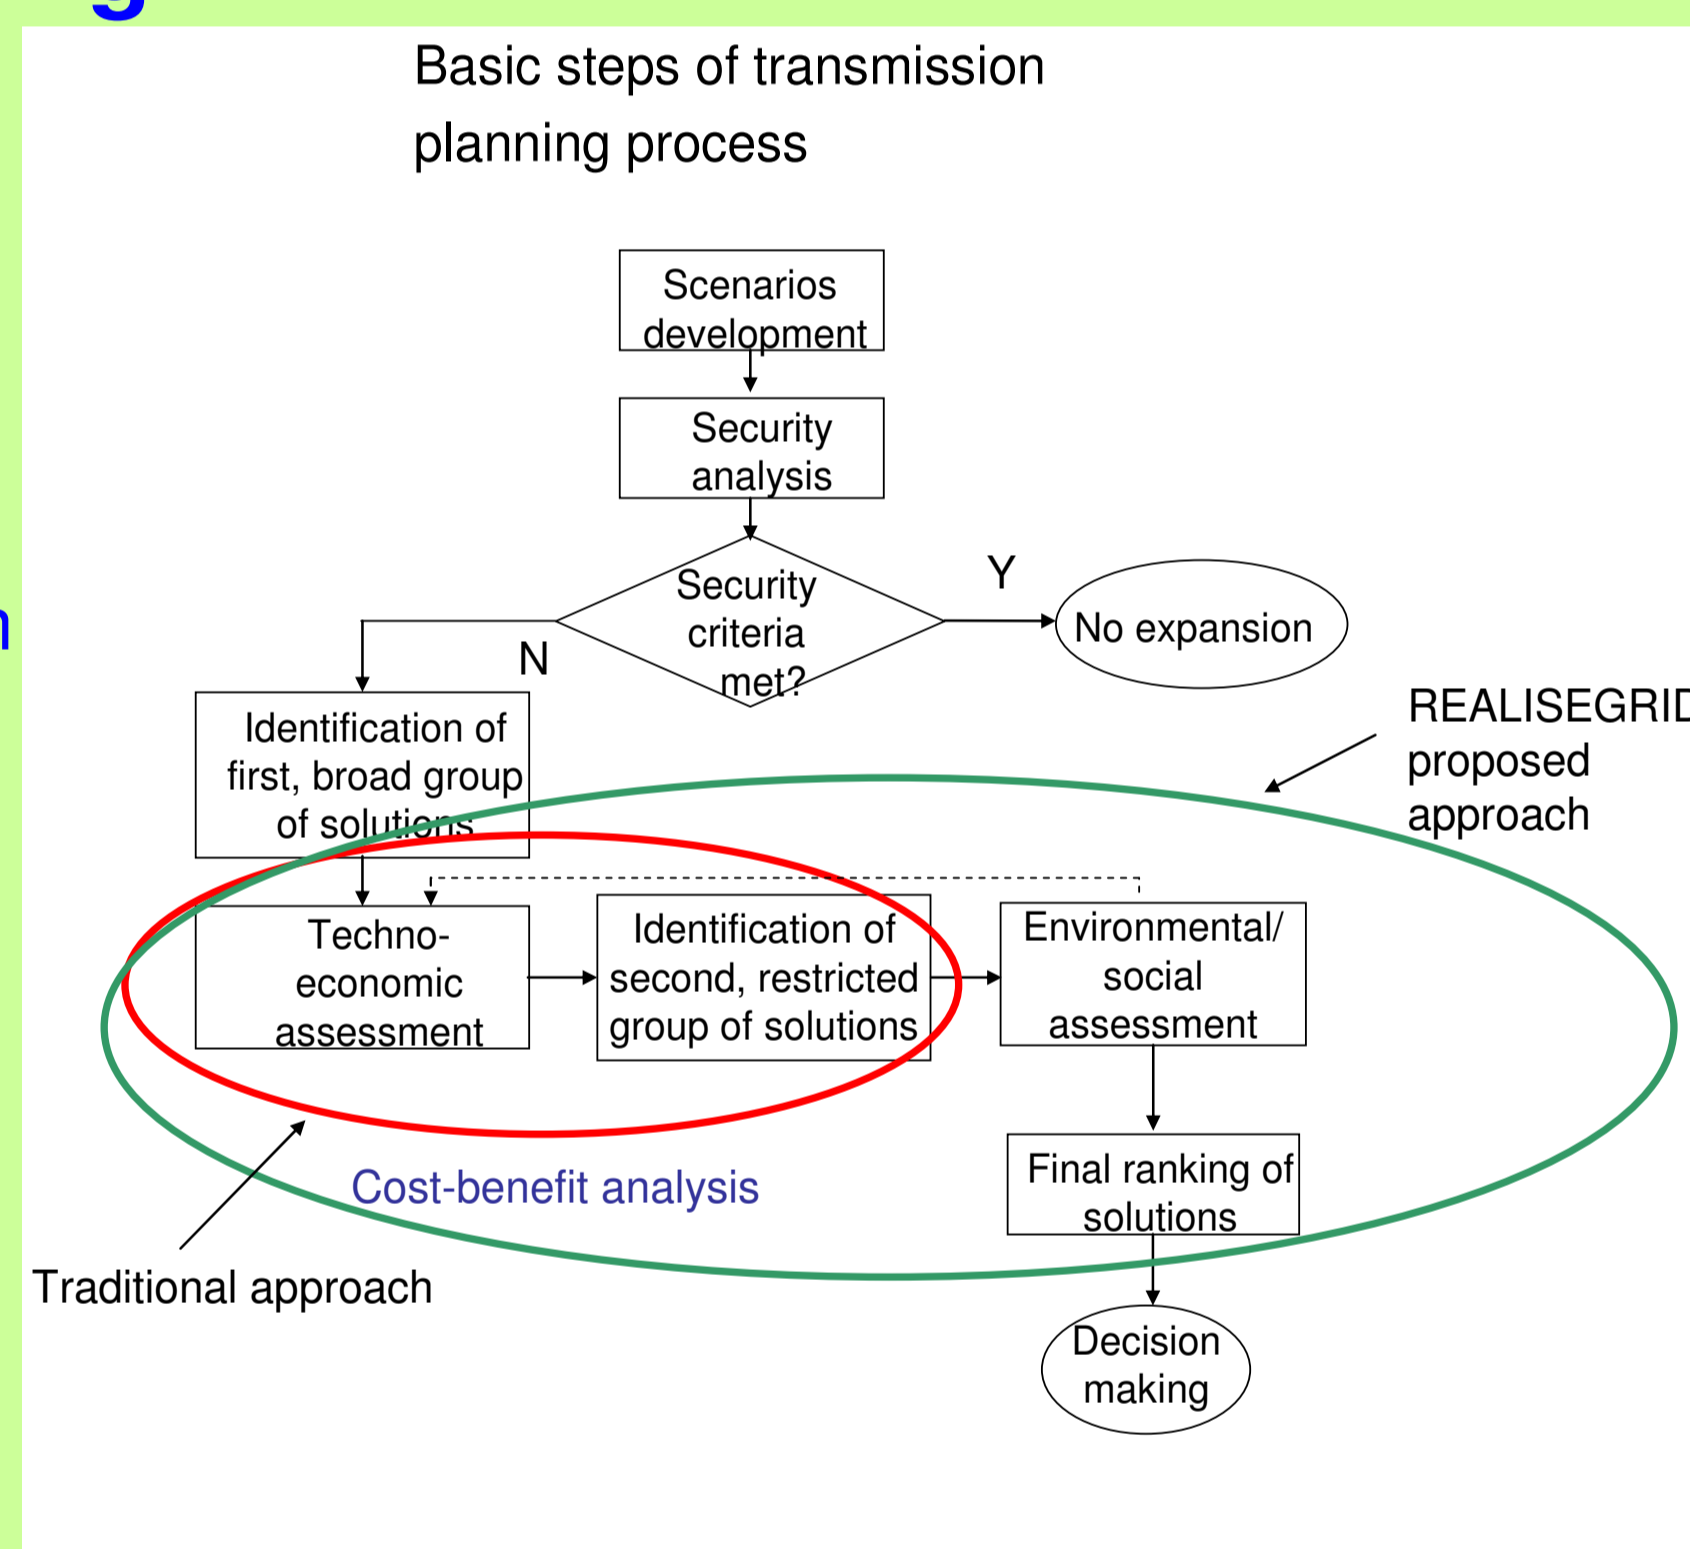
Basic steps of transmission planning process

Scenarios development

Security analysis

Security criteria met?

Y

No expansion

N

Identification of first, broad group of solutions

REALISEGRID proposed approach

Techno-economic assessment

Identification of second, restricted group of solutions

Environmental/ social assessment

Final ranking of solutions

Cost-benefit analysis

Traditional approach

Decision making